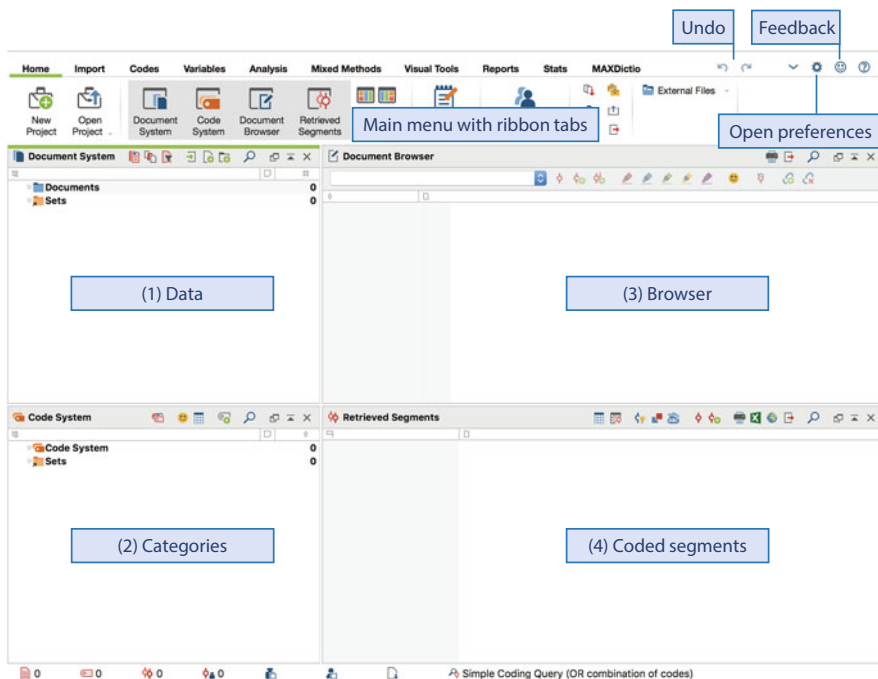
Undo

Feedback

Home Import Codes Variables Analysis Mixed Methods Visual Tools Reports Stats MAXDictio

New Project

Open Project

Document System

Code System

Document Browser

Retrieved Segments

Main menu with ribbon tabs

External Files

Open preferences

Document System

Documents 0

Sets 0

Document Browser

(1) Data

(3) Browser

Code System

Code System 0

Sets 0

Retrieved Segments

(2) Categories

(4) Coded segments

0 0 0 0

Simple Coding Query (OR combination of codes)